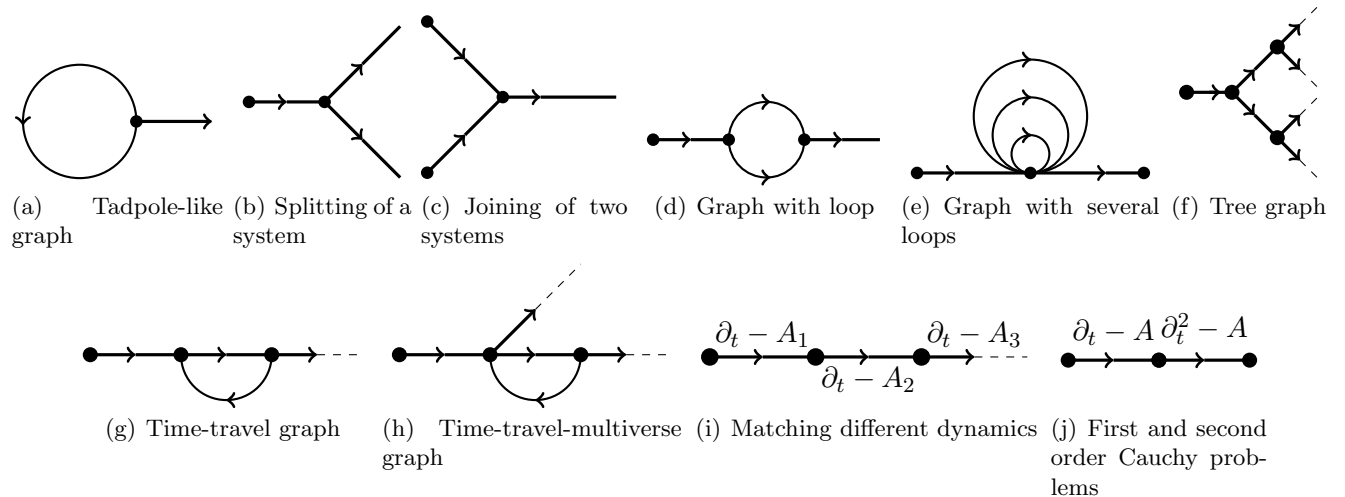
(a) Tadpole-like graph

(b) Splitting of a system

(c) Joining of two systems

(d) Graph with loop

(e) Graph with several loops

(f) Tree graph

(g) Time-travel graph

(h) Time-travel-multiverse graph

$\partial_t - A_1$ $\partial_t - A_2$ $\partial_t - A_3$

(i) Matching different dynamics

$\partial_t - A$ $\partial_t^2 - A$

(j) First and second order Cauchy problems